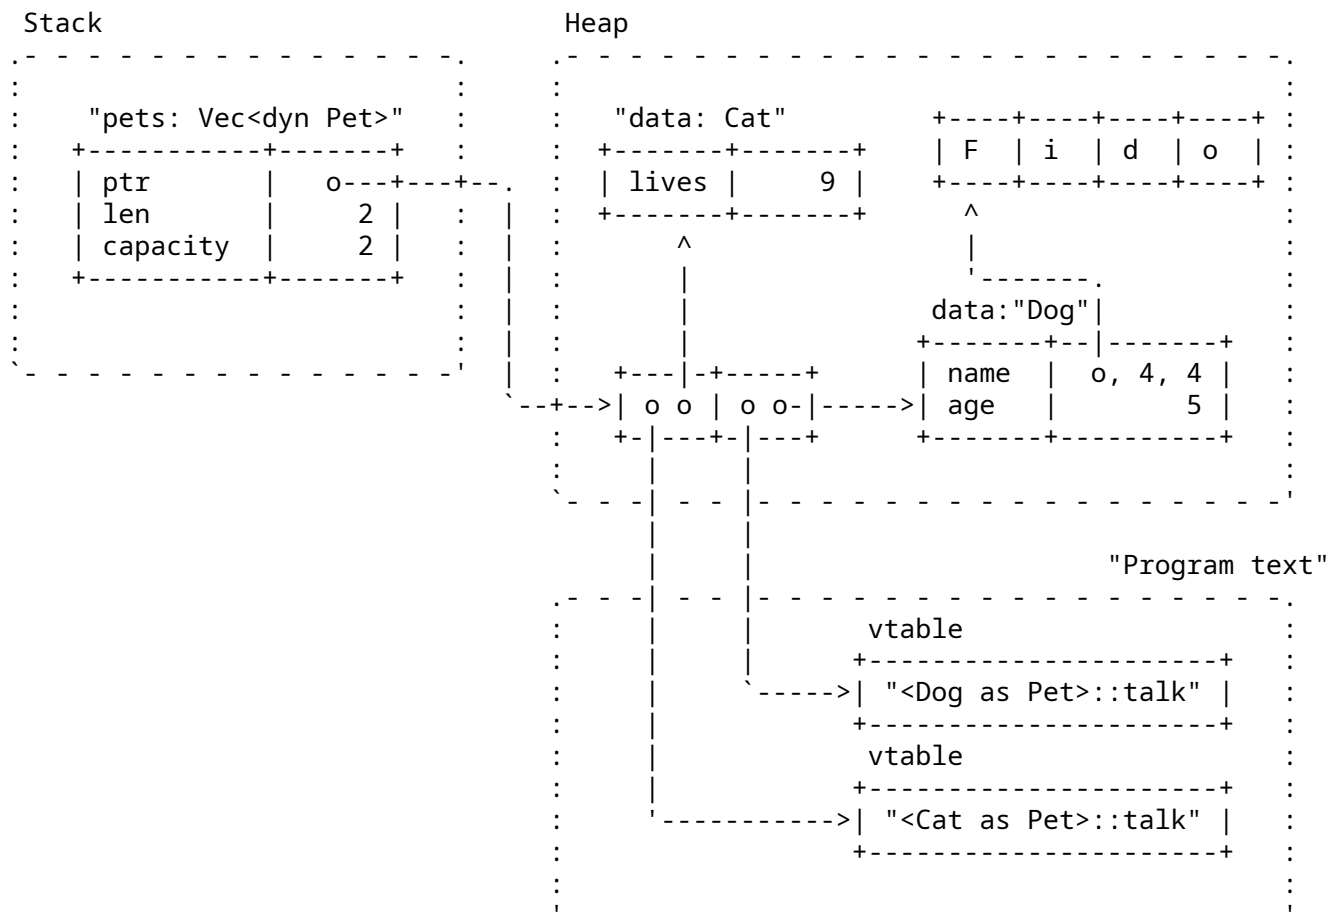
Stack

Heap

"pets: Vec<dyn Pet>"

| ptr | o |
|---|---|
| len | 2 |
| capacity | 2 |

"data: Cat"

| lives | 9 |
|---|---|

| F | i | d | o |
|---|---|---|---|

data:"Dog"

| name | o, 4, 4 |
|---|---|
| age | 5 |

| o o | o o |
|---|---|

"Program text"

vtable

| "<Dog as Pet>::talk" |
|---|

vtable

| "<Cat as Pet>::talk" |
|---|